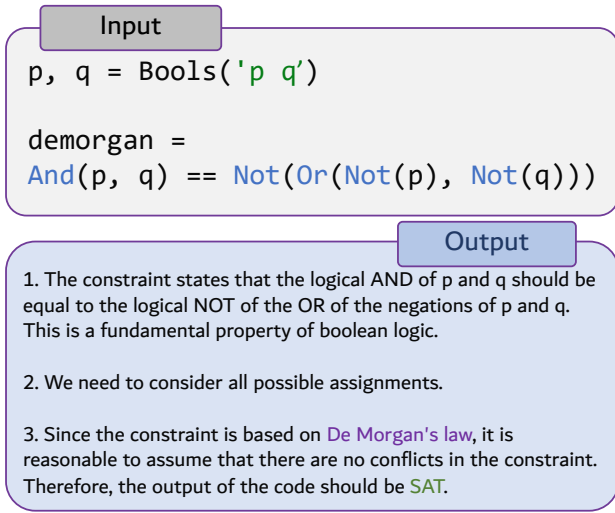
Input

p, q = Bools('p q’)

demorgan =
And(p, q) == Not(Or(Not(p), Not(q)))

Output

1. The constraint states that the logical AND of p and q should be equal to the logical NOT of the OR of the negations of p and q. This is a fundamental property of boolean logic.

2. We need to consider all possible assignments.

3. Since the constraint is based on De Morgan's law, it is reasonable to assume that there are no conflicts in the constraint. Therefore, the output of the code should be SAT.